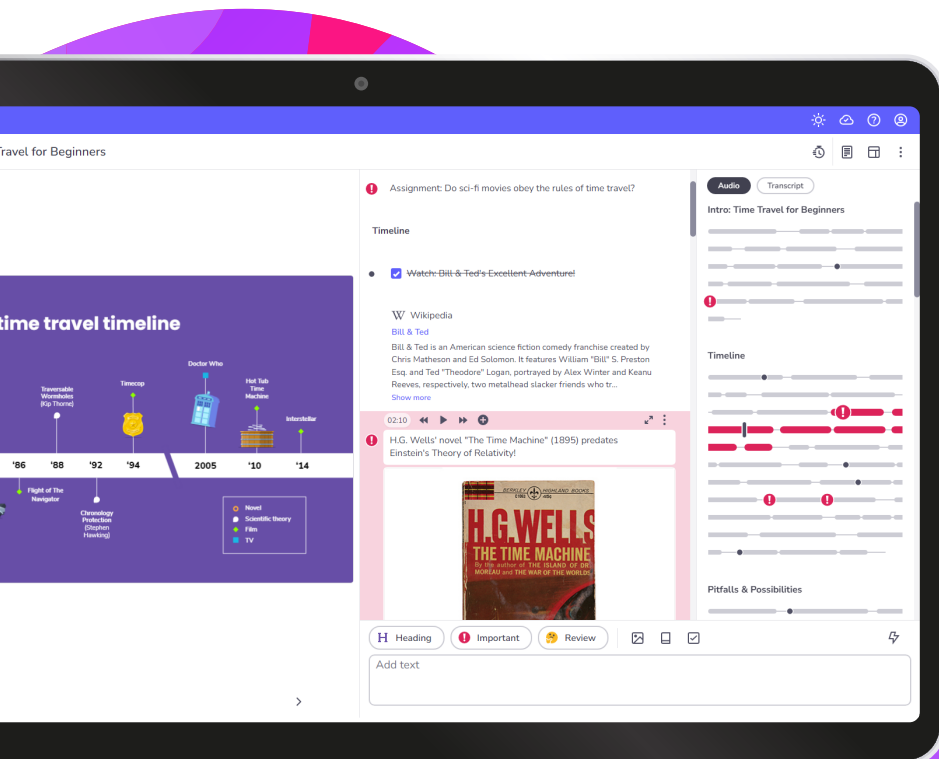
ravel for Beginners

time travel timeline

Traversable Wormholes (Kip Thorne)

Timecop

Doctor Who

Hot Tub Time Machine

Interstellar

'86 '88 '92 '94 2005 '10 '14

Flight of The Navigator

Chronology Protection (Stephen Hawking)

Novel
Scientific theory
Film
TV

Assignment: Do sci-fi movies obey the rules of time travel?

Timeline

~~Watch: Bill & Ted's Excellent Adventure!~~

W Wikipedia
Bill & Ted
Bill & Ted is an American science fiction comedy franchise created by Chris Matheson and Ed Solomon. It features William "Bill" S. Preston Esq. and Ted "Theodore" Logan, portrayed by Alex Winter and Keanu Reeves, respectively, two metalhead slacker friends who tr...
Show more

02:10

H.G. Wells' novel "The Time Machine" (1895) predates Einstein's Theory of Relativity!

BERKLEY HIGHLAND BOOKS
H.G.WELLS
THE TIME MACHINE
By the author of THE ISLAND OF DR. MOREAU and THE WAR OF THE WORLDS

Heading Important Review

Add text

Audio Transcript

Intro: Time Travel for Beginners

Timeline

Pitfalls & Possibilities